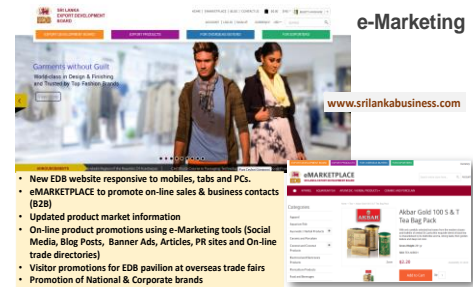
SRI LANKA EXPORT DEVELOPMENT BOARD

EXPORT DEVELOPMENT BOARD EXPORT PRODUCTS FOR OVERSEAS BUYERS FOR EXPORTERS

Garments without Guilt
Worldclass in Design & Finishing and Trusted by Top Fashion Brands

e-Marketing

www.srilankabusiness.com

- New EDB website responsive to mobiles, tabs and PCs.
- eMARKETPLACE to promote on-line sales & business contacts (B2B)
- Updated product market information
- On-line product promotions using e-Marketing tools (Social Media, Blog Posts, Banner Ads, Articles, PR sites and On-line trade directories)
- Visitor promotions for EDB pavilion at overseas trade fairs
- Promotion of National & Corporate brands

eMARKETPLACE

Categories

Akbar Gold 100 S & T Tea Bag Pack

AKBAR

$6.28